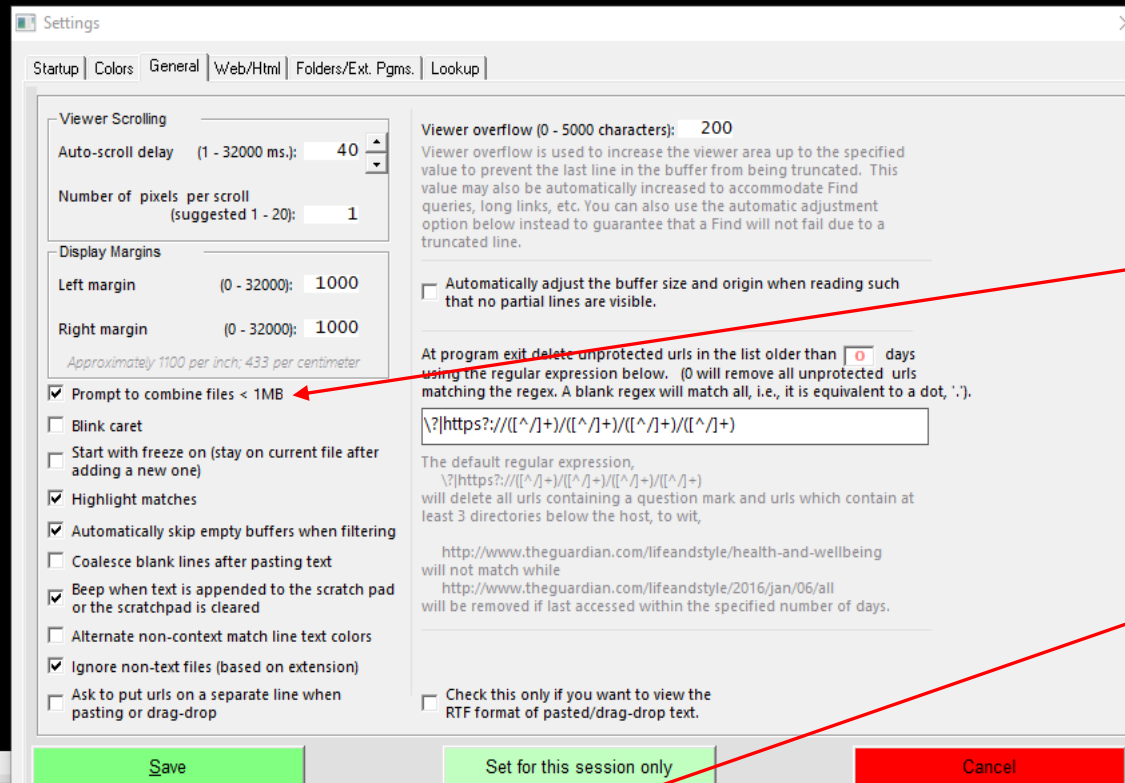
Settings

Startup | Colors | General | Web/Html | Folders/Ext. Pgms. | Lookup

Viewer Scrolling
Auto-scroll delay (1 - 32000 ms.): 40
Number of pixels per scroll (suggested 1 - 20): 1

Display Margins
Left margin (0 - 32000): 1000
Right margin (0 - 32000): 1000
Approximately 1100 per inch; 433 per centimeter

Prompt to combine files < 1MB
Blink caret
Start with freeze on (stay on current file after adding a new one)
Highlight matches
Automatically skip empty buffers when filtering
Coalesce blank lines after pasting text
Beep when text is appended to the scratch pad or the scratchpad is cleared
Alternate non-context match line text colors
Ignore non-text files (based on extension)
Ask to put urls on a separate line when pasting or drag-drop

Viewer overflow (0 - 5000 characters): 200
Viewer overflow is used to increase the viewer area up to the specified value to prevent the last line in the buffer from being truncated. This value may also be automatically increased to accommodate Find queries, long links, etc. You can also use the automatic adjustment option below instead to guarantee that a Find will not fail due to a truncated line.

Automatically adjust the buffer size and origin when reading such that no partial lines are visible.

At program exit delete unprotected urls in the list older than 0 days using the regular expression below. (0 will remove all unprotected urls matching the regex. A blank regex will match all, i.e., it is equivalent to a dot, '.').

\?|https?://([^/]+)/([^/]+)/([^/]+)/([^/]+)

The default regular expression,
\?|https?://([^/]+)/([^/]+)/([^/]+)/([^/]+)
will delete all urls containing a question mark and urls which contain at least 3 directories below the host, to wit,

http://www.theguardian.com/lifeandstyle/health-and-wellbeing
will not match while
http://www.theguardian.com/lifeandstyle/2016/jan/06/all
will be removed if last accessed within the specified number of days.

Check this only if you want to view the RTF format of pasted/drag-drop text.

Save | Set for this session only | Cancel